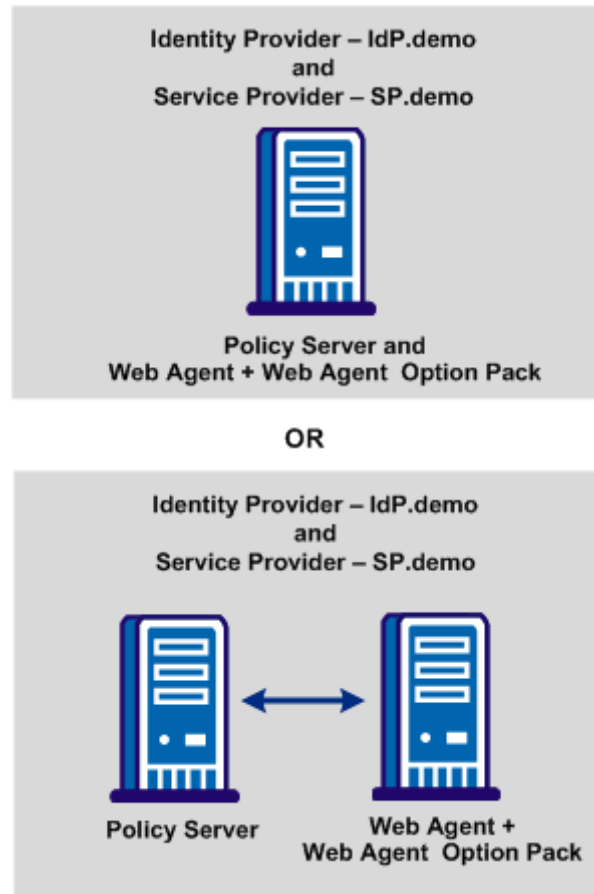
Identity Provider – IdP.demo
and
Service Provider – SP.demo

Policy Server and
Web Agent + Web Agent Option Pack

OR

Identity Provider – IdP.demo
and
Service Provider – SP.demo

Policy Server

Web Agent +
Web Agent Option Pack